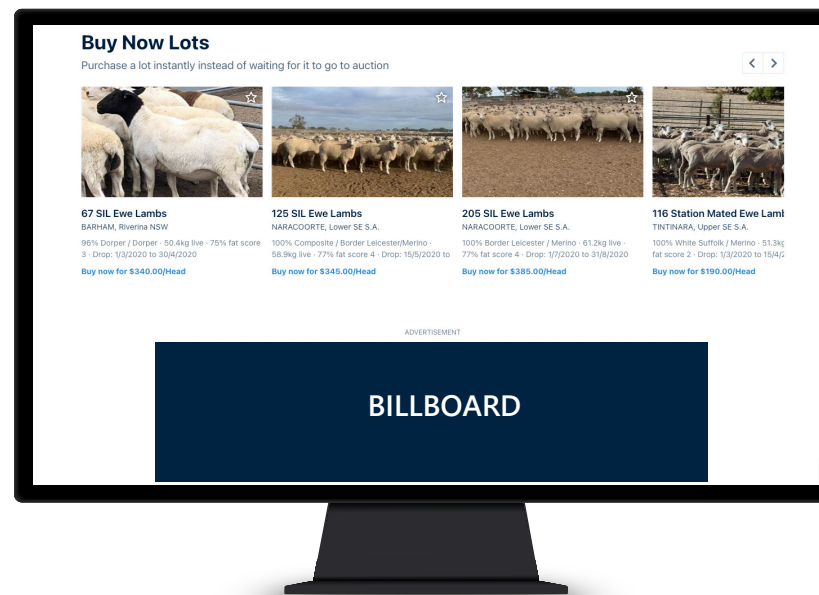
Buy Now Lots

Purchase a lot instantly instead of waiting for it to go to auction

<  >

67 SIL Ewe Lambs
BARHAM, Riverina NSW
96% Dorper / Dorper · 50.4kg live · 75% fat score 3 · Drop: 1/3/2020 to 30/4/2020
Buy now for $340.00/Head

125 SIL Ewe Lambs
NARACOORTE, Lower SE S.A.
100% Composite / Border Leicester/Merino · 58.9kg live · 77% fat score 4 · Drop: 15/5/2020 to
Buy now for $345.00/Head

205 SIL Ewe Lambs
NARACOORTE, Lower SE S.A.
100% Border Leicester / Merino · 61.2kg live · 77% fat score 4 · Drop: 1/7/2020 to 31/8/2020
Buy now for $385.00/Head

116 Station Mated Ewe Laml
TINTINARA, Upper SE S.A.
100% White Suffolk / Merino · 51.3kg fat score 2 · Drop: 1/3/2020 to 15/4/2
Buy now for $190.00/Head

ADVERTISEMENT

BILLBOARD